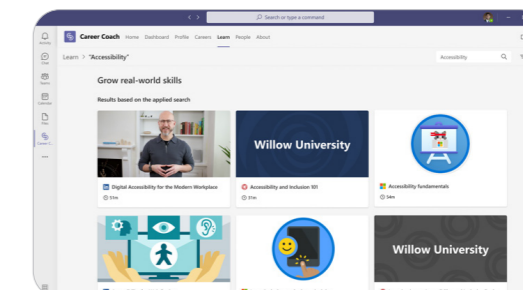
Search or type a command

Activity
Chat
Teams
Calendar
Files
Career C...
...

Career Coach Home Dashboard Profile Careers Learn People About

Learn > "Accessibility"

Accessibility

Grow real-world skills

Results based on the applied search

Willow University

Digital Accessibility for the Modern Workplace
51m

Accessibility and Inclusion 101
31m

Accessibility fundamentals
54m

Willow University